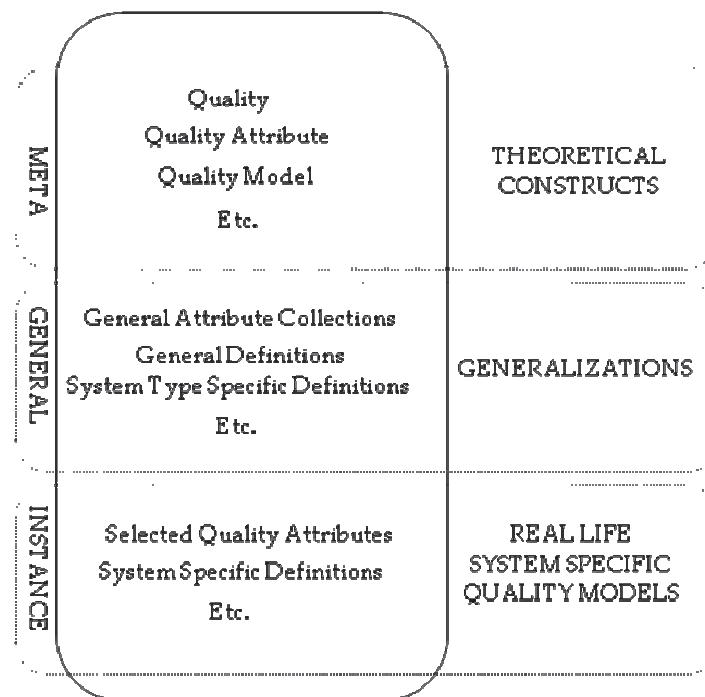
META

Quality
Quality Attribute
Quality Model
Etc.

THEORETICAL CONSTRUCTS

GENERAL

General Attribute Collections
General Definitions
System Type Specific Definitions
Etc.

GENERALIZATIONS

INSTANCE

Selected Quality Attributes
System Specific Definitions
Etc.

REAL LIFE SYSTEM SPECIFIC QUALITY MODELS